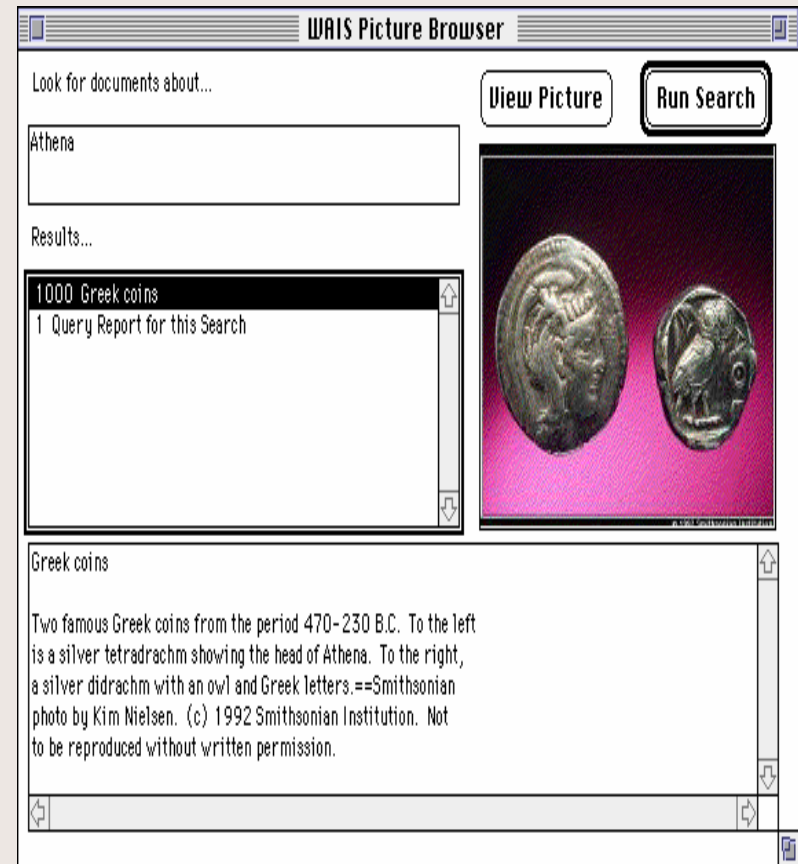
WAIS Picture Browser

Look for documents about...

View Picture

Run Search

Athena

Results...

1000 Greek coins
1 Query Report for this Search

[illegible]

Greek coins

Two famous Greek coins from the period 470-230 B.C. To the left is a silver tetradrachm showing the head of Athena. To the right, a silver didrachm with an owl and Greek letters.==Smithsonian photo by Kim Nielsen. (c) 1992 Smithsonian Institution. Not to be reproduced without written permission.